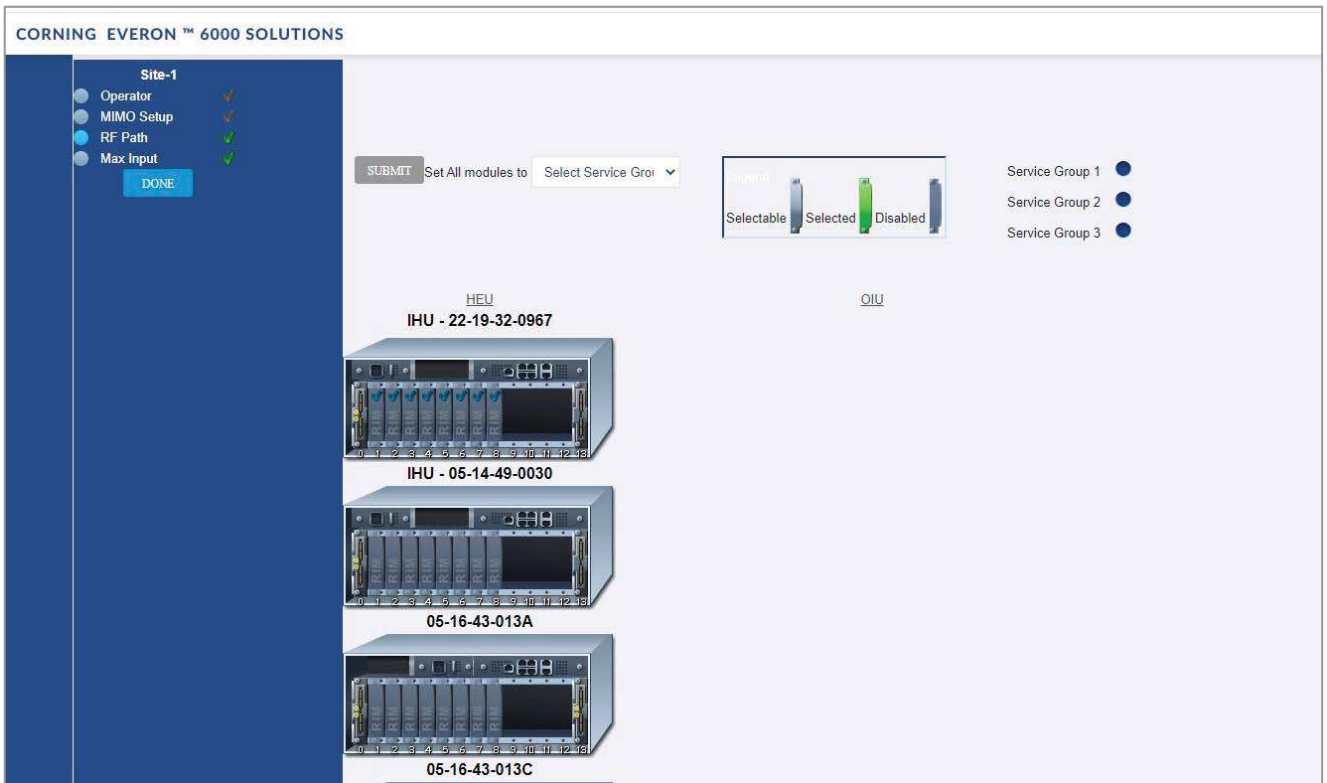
CORNING EVERON ™ 6000 SOLUTIONS

Site-1
Operator
MIMO Setup
RF Path
Max Input
DONE

SUBMIT Set All modules to Select Service Grou

Legend
Selectable Selected Disabled

Service Group 1
Service Group 2
Service Group 3

HEU
OIU

IHU - 22-19-32-0967
0 1 2 3 4 5 6 7 8 9 10 11 12 13

IHU - 05-14-49-0030
0 1 2 3 4 5 6 7 8 9 10 11 12 13

05-16-43-013A
0 1 2 3 4 5 6 7 8 9 10 11 12 13

05-16-43-013C